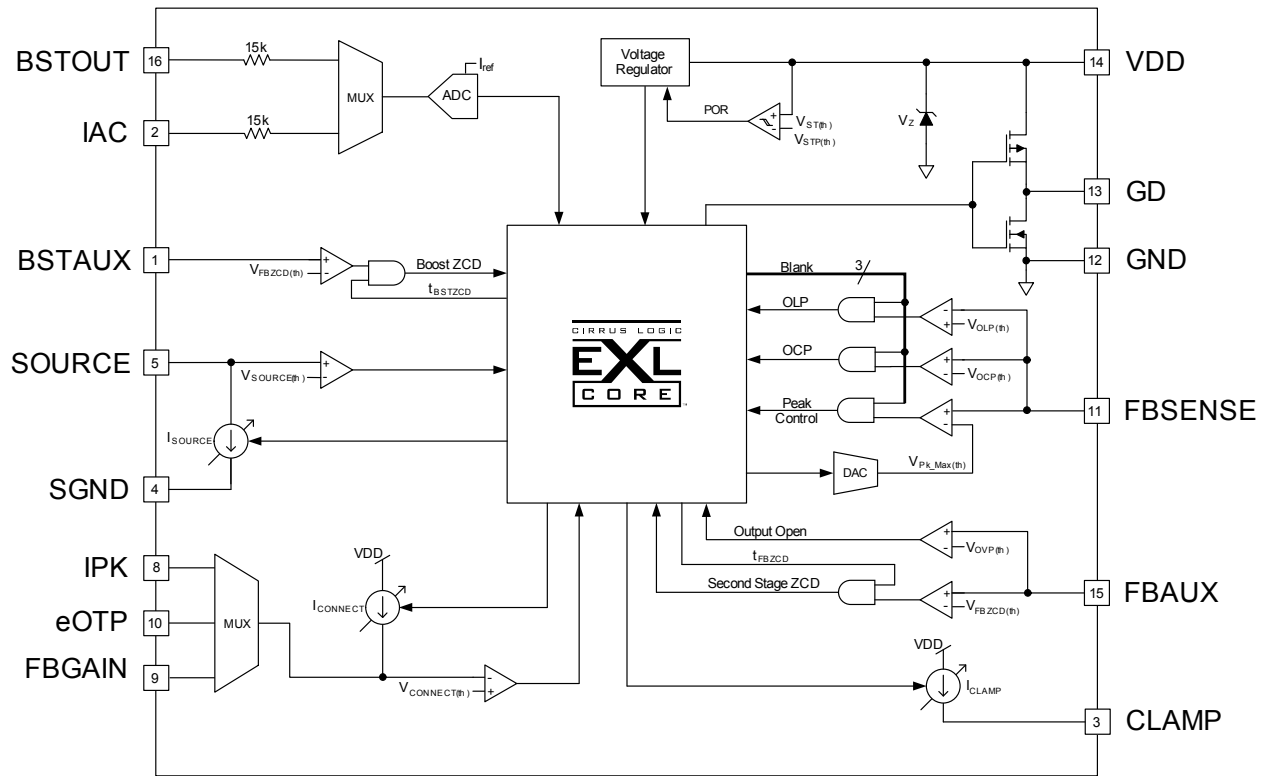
BSTOUT 16
15k
MUX
ADC
$I_{ref}$
Voltage Regulator
VDD 14
IAC 2
15k
POR
$V_{ST(th)}$
$V_{STP(th)}$
$V_Z$
GD 13
BSTAUX 1
$V_{FBZCD(th)}$
Boost ZCD
$t_{BSTZCD}$
Blank
3
GND 12
OLP
$V_{OLP(th)}$
CIRRUS LOGIC
EXL
CORE
SOURCE 5
$V_{SOURCE(th)}$
OCP
$V_{OCP(th)}$
Peak Control
FBSENSE 11
$I_{SOURCE}$
DAC
$V_{Pk\_Max(th)}$
SGND 4
Output Open
$V_{OVP(th)}$
IPK 8
VDD
$t_{FBZCD}$
Second Stage ZCD
eOTP 10
MUX
$I_{CONNECT}$
$V_{FBZCD(th)}$
FBAUX 15
FBGAIN 9
$V_{CONNECT(th)}$
VDD
$I_{CLAMP}$
CLAMP 3